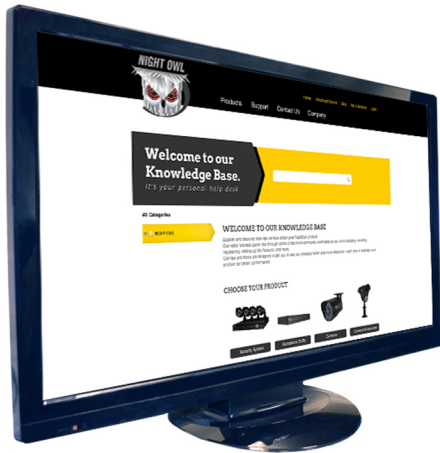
NIGHT OWL

Products Support Contact Us Company

Welcome to our Knowledge Base.

It's your personal help desk.

All Categories

NIGHT OWL

WELCOME TO OUR KNOWLEDGE BASE

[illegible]

CHOOSE YOUR PRODUCT

Security System

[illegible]

Camera

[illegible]